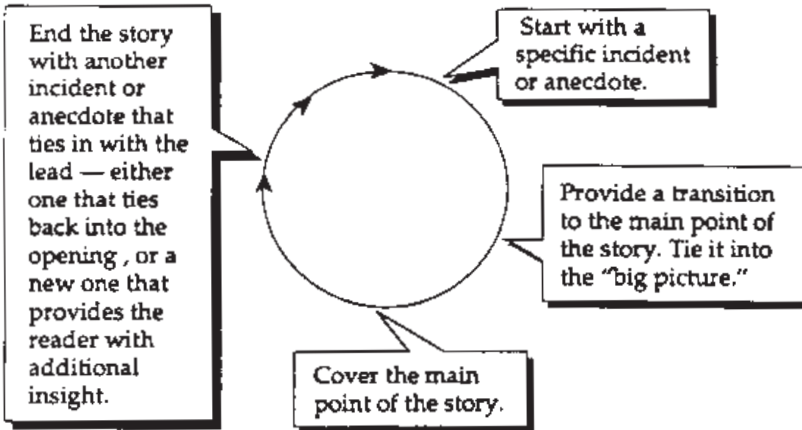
Start with a specific incident or anecdote.

Provide a transition to the main point of the story. Tie it into the "big picture."

Cover the main point of the story.

End the story with another incident or anecdote that ties in with the lead — either one that ties back into the opening , or a new one that provides the reader with additional insight.